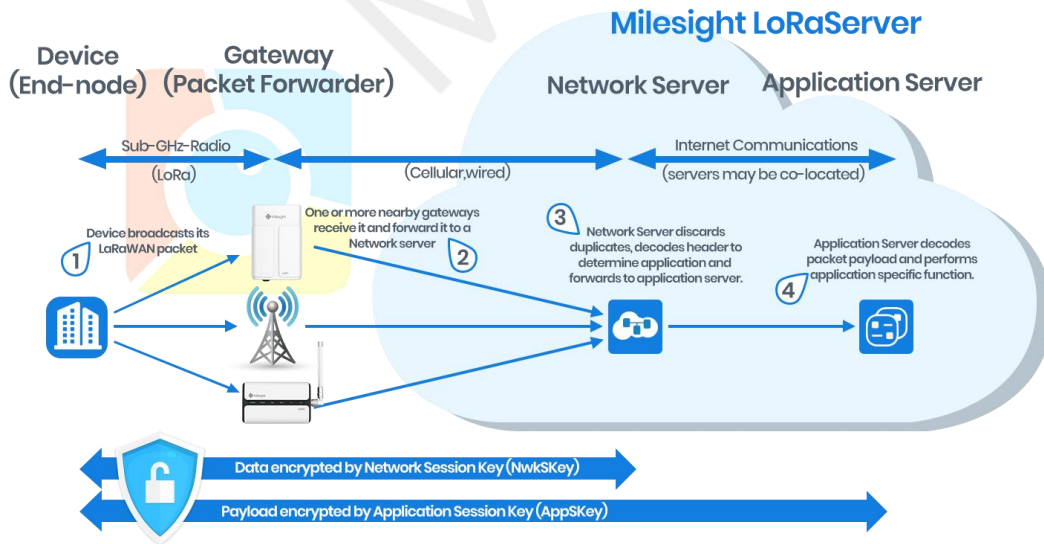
Milesight LoRaServer

Device
(End-node)

Gateway
(Packet Forwarder)

Network Server

Application Server

Sub-GHz-Radio

(LoRa)

(Cellular,wired)

Internet Communications

(servers may be co-located)

1

Device broadcasts its LaRaWAN packet

Milesight

One or more nearby gateways receive it and forward it to a Network server

2

3

Network Server discards duplicates, decodes header to determine application and forwards to application server.

4

Application Server decodes packet payload and performs application specific function.

Milesight

Data encrypted by Network Session Key (NwkSKey)

Payload encrypted by Application Session Key (AppSKey)